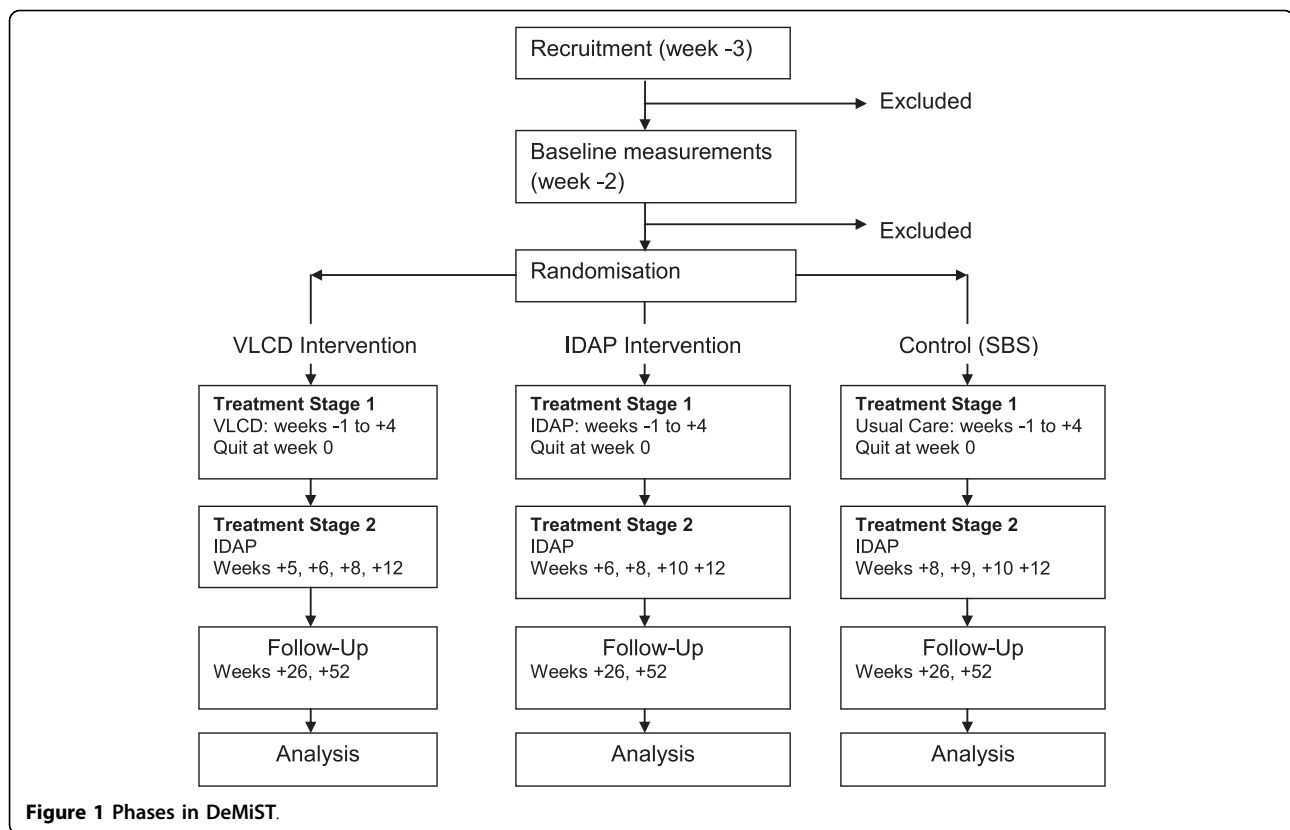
Recruitment (week -3)

Excluded

Baseline measurements (week -2)

Excluded

Randomisation

VLCD Intervention

IDAP Intervention

Control (SBS)

**Treatment Stage 1**
VLCD: weeks -1 to +4
Quit at week 0

**Treatment Stage 1**
IDAP: weeks -1 to +4
Quit at week 0

**Treatment Stage 1**
Usual Care: weeks -1 to +4
Quit at week 0

**Treatment Stage 2**
IDAP
Weeks +5, +6, +8, +12

**Treatment Stage 2**
IDAP
Weeks +6, +8, +10 +12

**Treatment Stage 2**
IDAP
Weeks +8, +9, +10 +12

Follow-Up
Weeks +26, +52

Follow-Up
Weeks +26, +52

Follow-Up
Weeks +26, +52

Analysis

Analysis

Analysis

**Figure 1 Phases in DeMiST.**